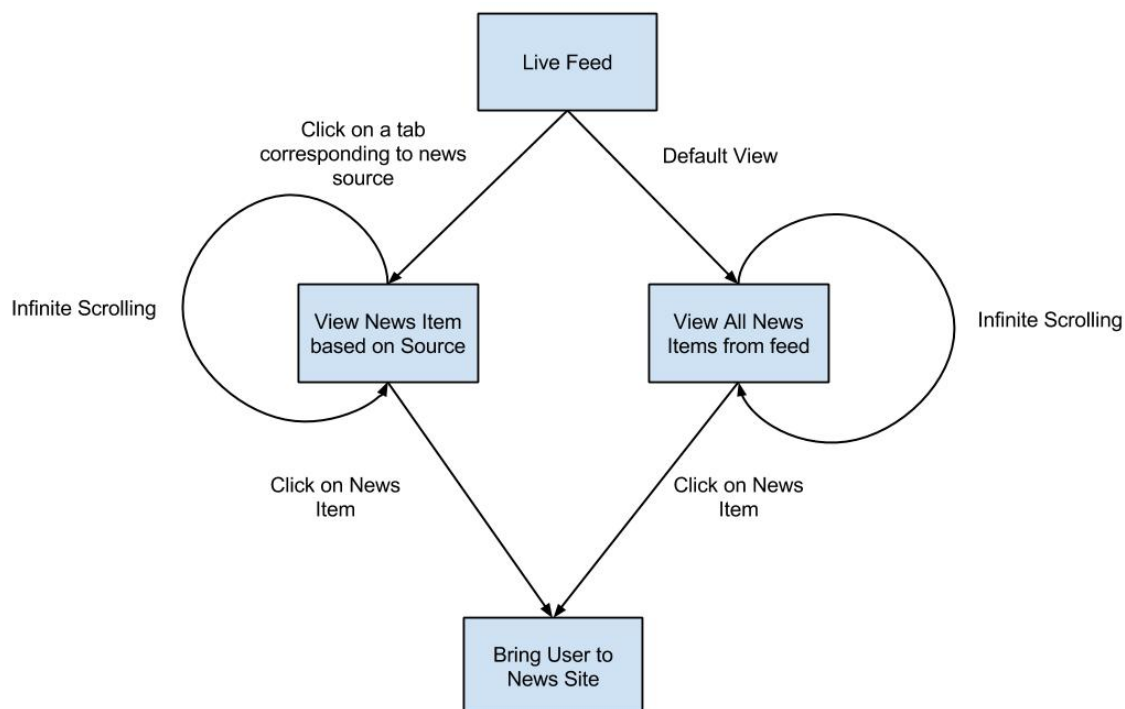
Live Feed

Click on a tab corresponding to news source

Default View

Infinite Scrolling

View News Item based on Source

View All News Items from feed

Infinite Scrolling

Click on News Item

Click on News Item

Bring User to News Site